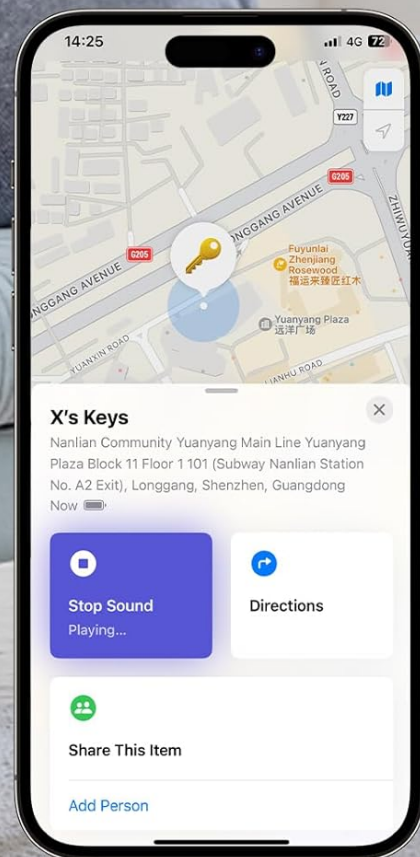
14:25 4G 72

Y227

G205

LONGGANG AVENUE

LONGGANG AVENUE

G205

ZHIWU

Fuyunlai Zhenjiang Rosewood
福运来臻匠红木

Yuanyang Plaza
远洋广场

YUANXIN ROAD

ANHU ROAD

X's Keys

Nanlian Community Yuanyang Main Line Yuanyang Plaza Block 11 Floor 1 101 (Subway Nanlian Station No. A2 Exit), Longgang, Shenzhen, Guangdong

Now

Stop Sound
Playing...

Directions

Share This Item

Add Person